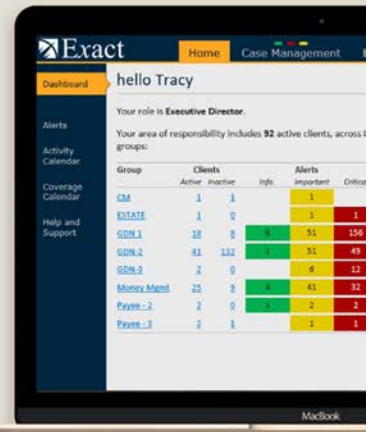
Exact

Home Case Management

Dashboard

Alerts

Activity Calendar

Coverage Calendar

Help and Support

hello Tracy

Your role is **Executive Director**.

Your area of responsibility includes **92** active clients, across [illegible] groups:

| Group | Clients Active | Clients Inactive | Alerts Info. | Alerts Important | Alerts Critical |
|---|---|---|---|---|---|
| CM | 1 | 1 | | 1 | |
| ESTATE | 1 | 0 | | 1 | 1 |
| GDN-1 | 18 | 8 | 8 | 51 | 156 |
| GDN-2 | 41 | 132 | 1 | 51 | 49 |
| GDN-3 | 2 | 0 | | 6 | 12 |
| Money Mgmt | 25 | 9 | 4 | 41 | 32 |
| Payee - 2 | 2 | 0 | 1 | 2 | 2 |
| Payee - 3 | 2 | 1 | | 1 | 1 |

MacBook